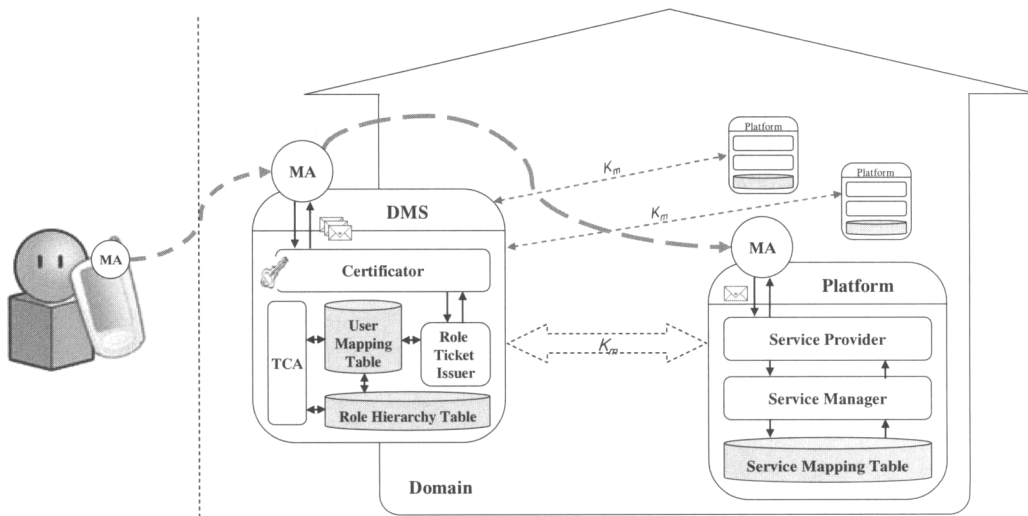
MA

MA

DMS

Certificator

TCA

User Mapping Table

Role Ticket Issuer

Role Hierarchy Table

Platform

$K_m$

Platform

$K_m$

$K_m$

MA

Platform

Service Provider

Service Manager

Service Mapping Table

Domain